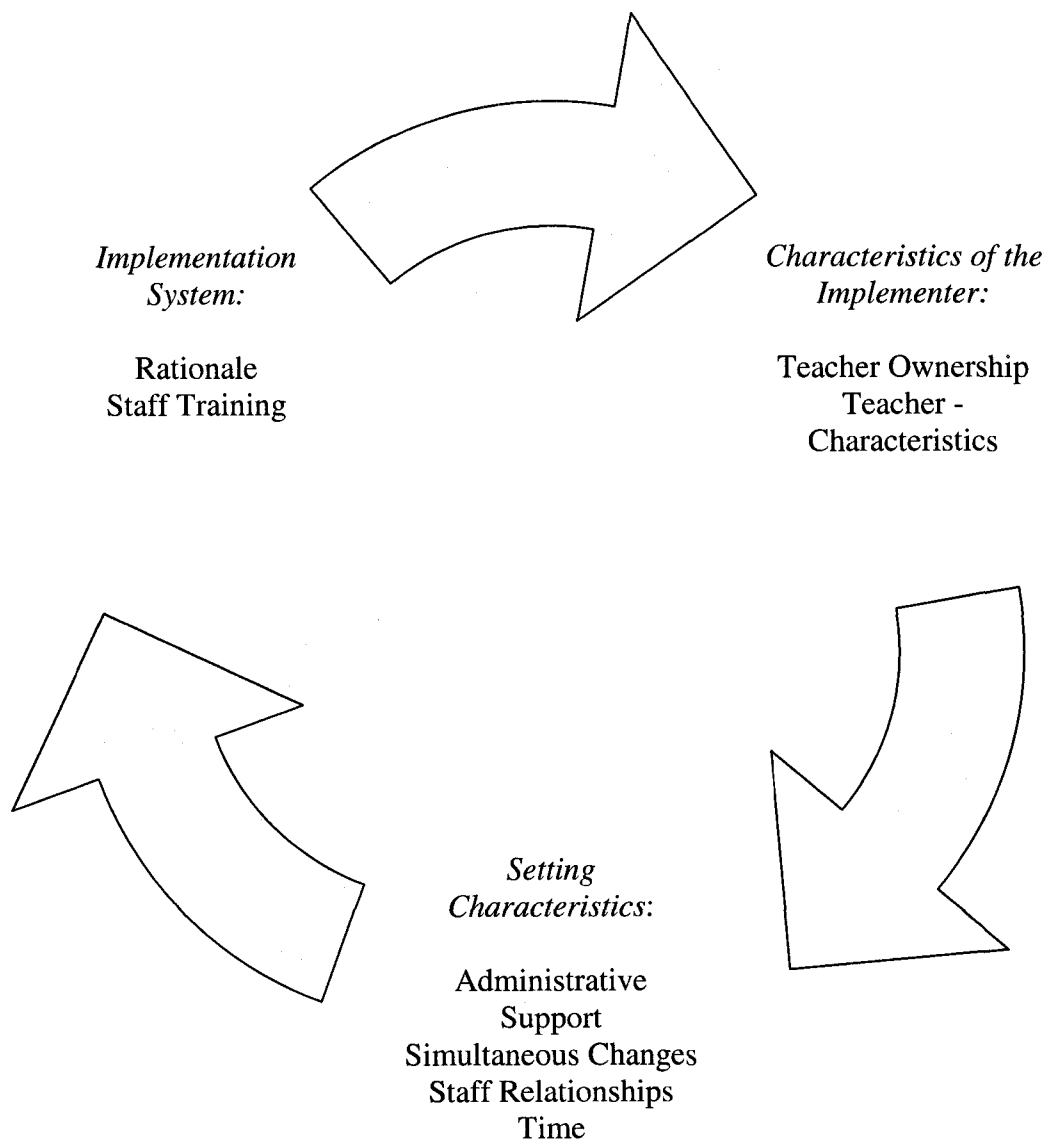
Implementation System:

Rationale
Staff Training

Characteristics of the Implementer:

Teacher Ownership
Teacher - Characteristics

Setting Characteristics:

Administrative Support
Simultaneous Changes
Staff Relationships
Time